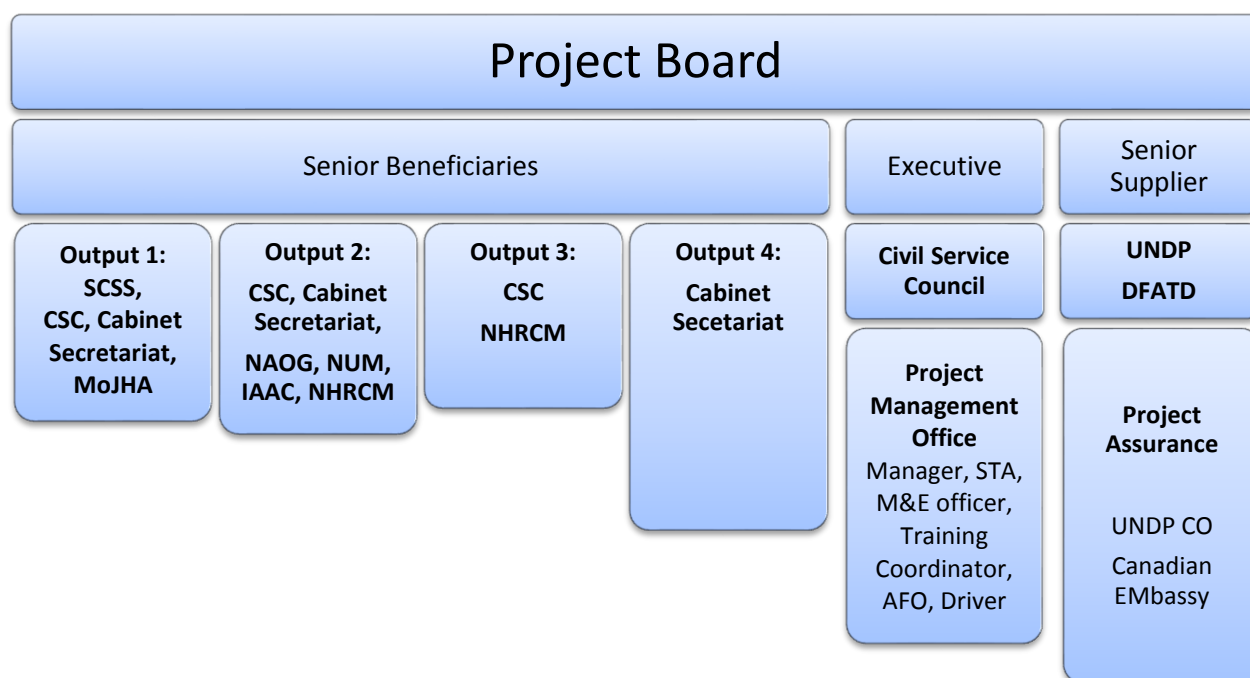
Project Board

Senior Beneficiaries

Executive

Senior Supplier

Output 1:
SCSS,
CSC, Cabinet Secretariat,
MoJHA

Output 2:
CSC, Cabinet Secretariat,
NAOG, NUM, IAAC, NHRCM

Output 3:
CSC
NHRCM

Output 4:
Cabinet Secetariat

Civil Service Council

Project Management Office
Manager, STA, M&E officer, Training Coordinator, AFO, Driver

UNDP
DFATD

Project Assurance

UNDP CO
Canadian EMbassy